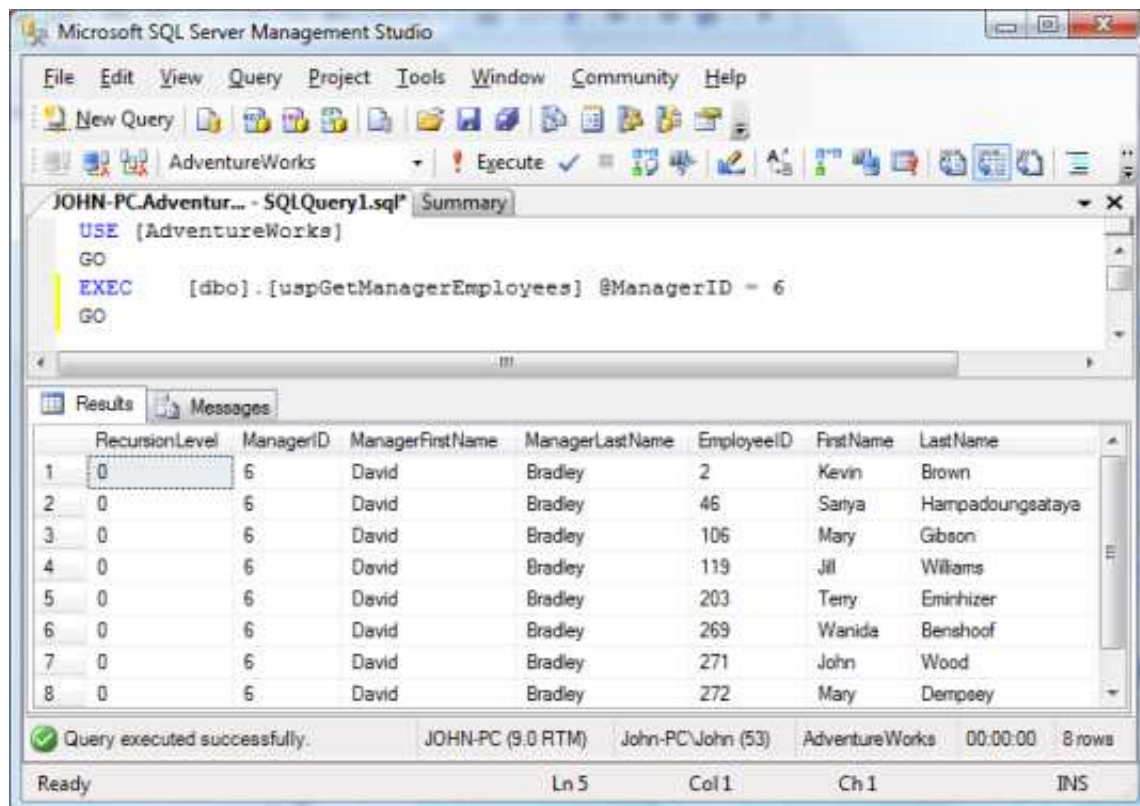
Microsoft SQL Server Management Studio

File Edit View Query Project Tools Window Community Help

New Query

AdventureWorks

Execute

JOHN-PC.Adventur... - SQLQuery1.sql* Summary

USE [AdventureWorks]
GO
EXEC [dbo].[uspGetManagerEmployees] @ManagerID = 6
GO

Results Messages

| | RecursionLevel | ManagerID | ManagerFirstName | ManagerLastName | EmployeeID | FirstName | LastName |
|---|---|---|---|---|---|---|---|
| 1 | 0 | 6 | David | Bradley | 2 | Kevin | Brown |
| 2 | 0 | 6 | David | Bradley | 46 | Sariya | Harnpadoungsataya |
| 3 | 0 | 6 | David | Bradley | 106 | Mary | Gibson |
| 4 | 0 | 6 | David | Bradley | 119 | Jill | Williams |
| 5 | 0 | 6 | David | Bradley | 203 | Terry | Eminhizer |
| 6 | 0 | 6 | David | Bradley | 269 | Wanida | Benshoof |
| 7 | 0 | 6 | David | Bradley | 271 | John | Wood |
| 8 | 0 | 6 | David | Bradley | 272 | Mary | Dempsey |

Query executed successfully. JOHN-PC (9.0 RTM) John-PC\John (53) AdventureWorks 00:00:00 8 rows

Ready Ln 5 Col 1 Ch 1 INS